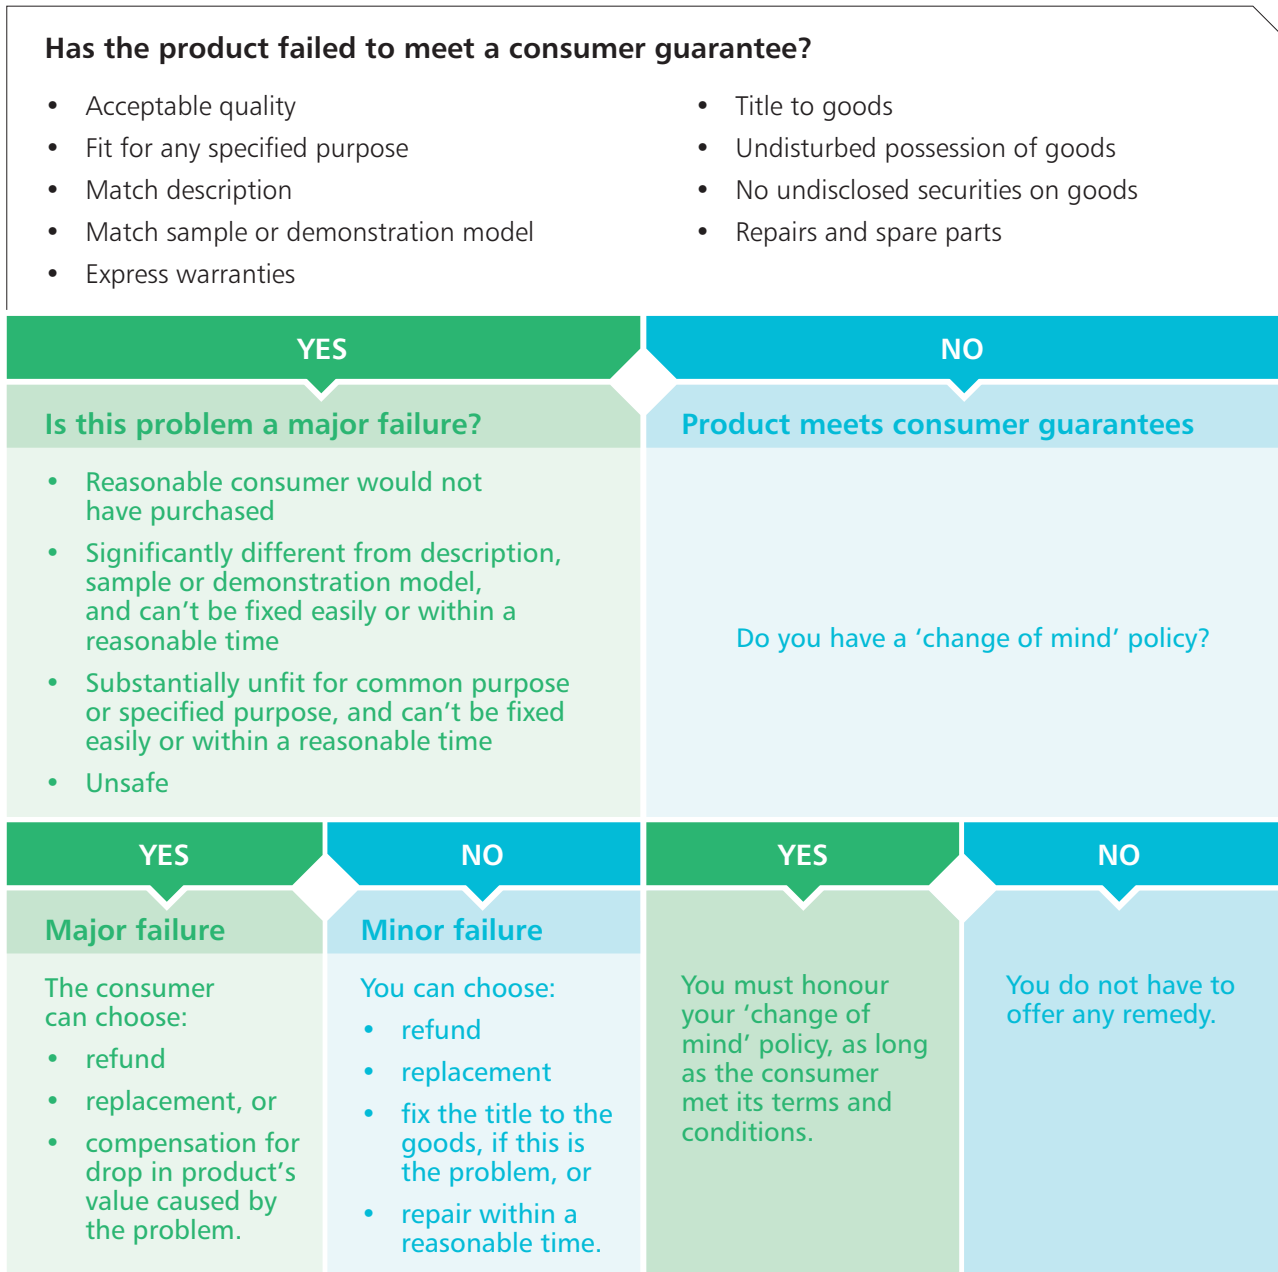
Has the product failed to meet a consumer guarantee?

- Acceptable quality
- Fit for any specified purpose
- Match description
- Match sample or demonstration model
- Express warranties

- Title to goods
- Undisturbed possession of goods
- No undisclosed securities on goods
- Repairs and spare parts

YES

Is this problem a major failure?

- Reasonable consumer would not have purchased
- Significantly different from description, sample or demonstration model, and can't be fixed easily or within a reasonable time
- Substantially unfit for common purpose or specified purpose, and can't be fixed easily or within a reasonable time
- Unsafe

NO

Product meets consumer guarantees

Do you have a 'change of mind' policy?

YES

Major failure

The consumer can choose:

- refund
- replacement, or
- compensation for drop in product's value caused by the problem.

NO

Minor failure

You can choose:

- refund
- replacement
- fix the title to the goods, if this is the problem, or
- repair within a reasonable time.

YES

You must honour your 'change of mind' policy, as long as the consumer met its terms and conditions.

NO

You do not have to offer any remedy.